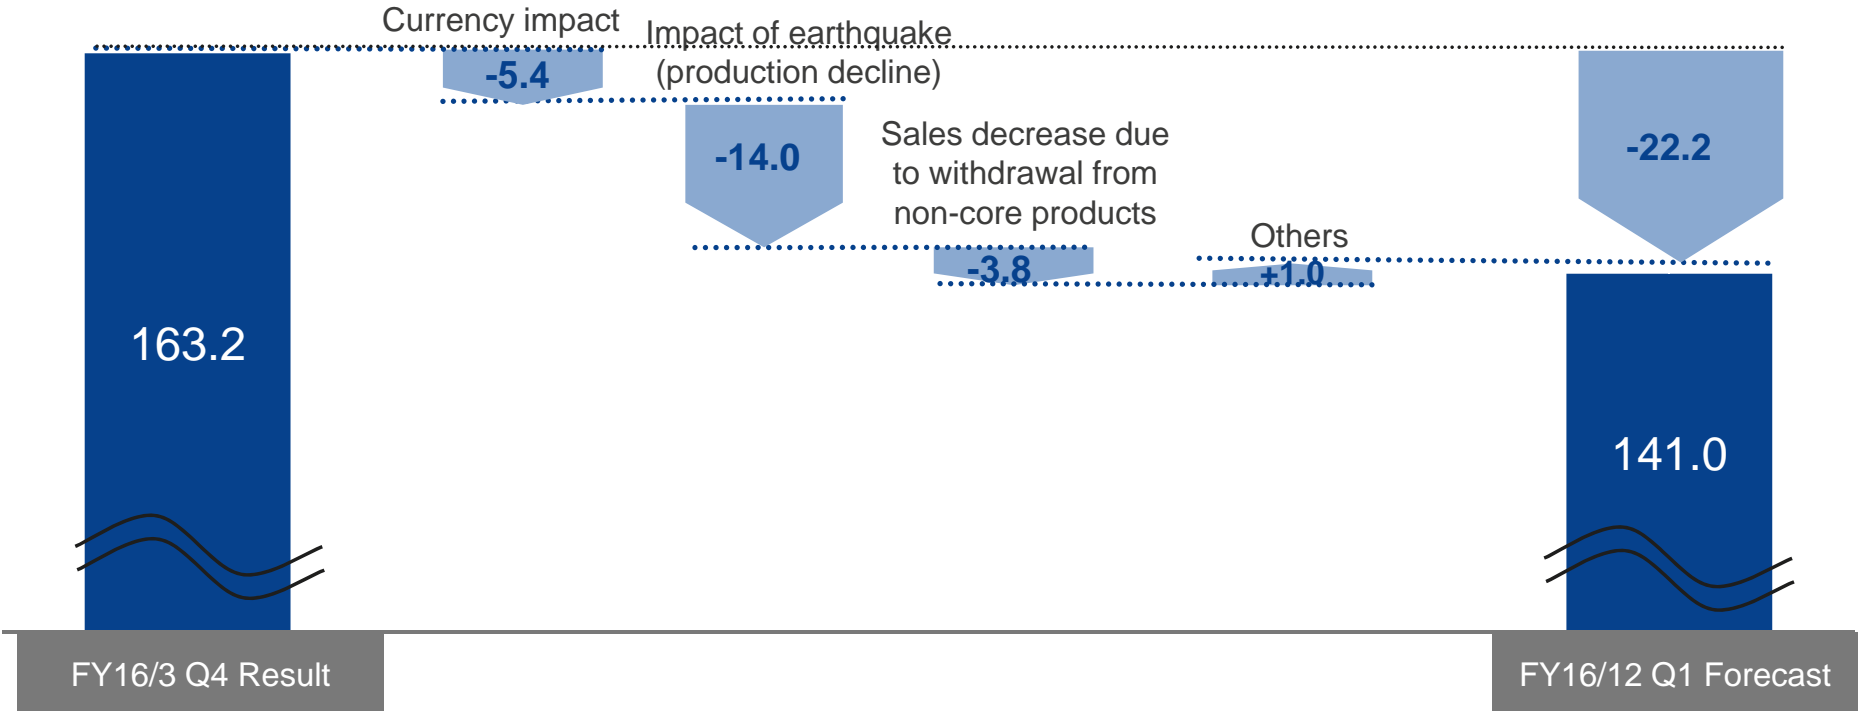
Currency impact

Impact of earthquake (production decline)

-5.4

-14.0

Sales decrease due to withdrawal from non-core products

-3.8

Others

+1.0

-22.2

163.2

141.0

FY16/3 Q4 Result

FY16/12 Q1 Forecast